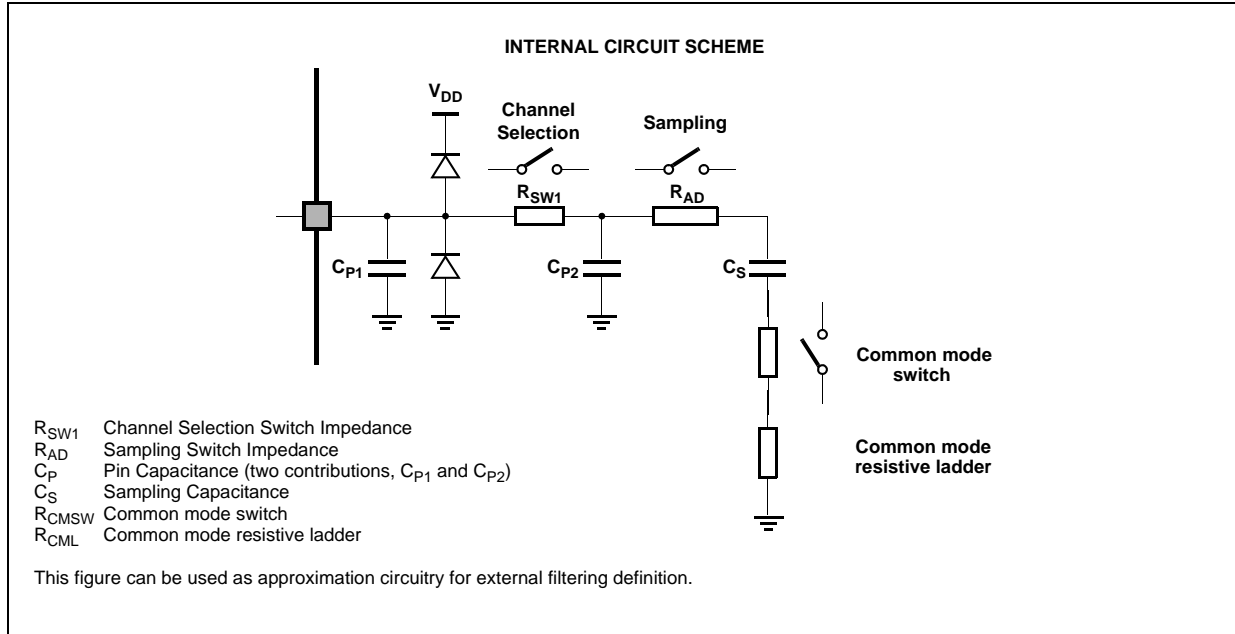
INTERNAL CIRCUIT SCHEME

$V_{DD}$

Channel Selection

Sampling

$R_{SW1}$

$R_{AD}$

$C_{P1}$

$C_{P2}$

$C_S$

Common mode switch

Common mode resistive ladder

$R_{SW1}$ Channel Selection Switch Impedance
$R_{AD}$ Sampling Switch Impedance
$C_P$ Pin Capacitance (two contributions, $C_{P1}$ and $C_{P2}$)
$C_S$ Sampling Capacitance
$R_{CMSW}$ Common mode switch
$R_{CML}$ Common mode resistive ladder

This figure can be used as approximation circuitry for external filtering definition.